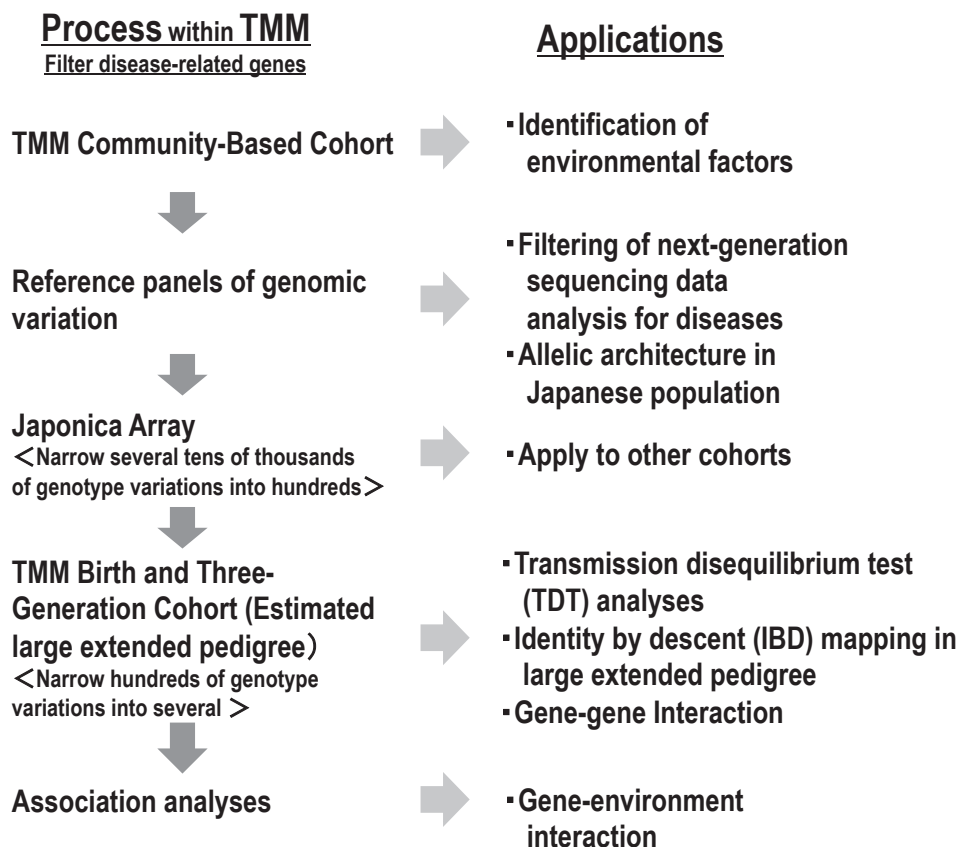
Process within TMM
Filter disease-related genes

Applications

TMM Community-Based Cohort

・Identification of environmental factors

Reference panels of genomic variation

・Filtering of next-generation sequencing data analysis for diseases
・Allelic architecture in Japanese population

Japonica Array
＜Narrow several tens of thousands of genotype variations into hundreds＞

・Apply to other cohorts

TMM Birth and Three-Generation Cohort (Estimated large extended pedigree）
＜Narrow hundreds of genotype variations into several ＞

・Transmission disequilibrium test (TDT) analyses
・Identity by descent (IBD) mapping in large extended pedigree
・Gene-gene Interaction

Association analyses

・Gene-environment interaction